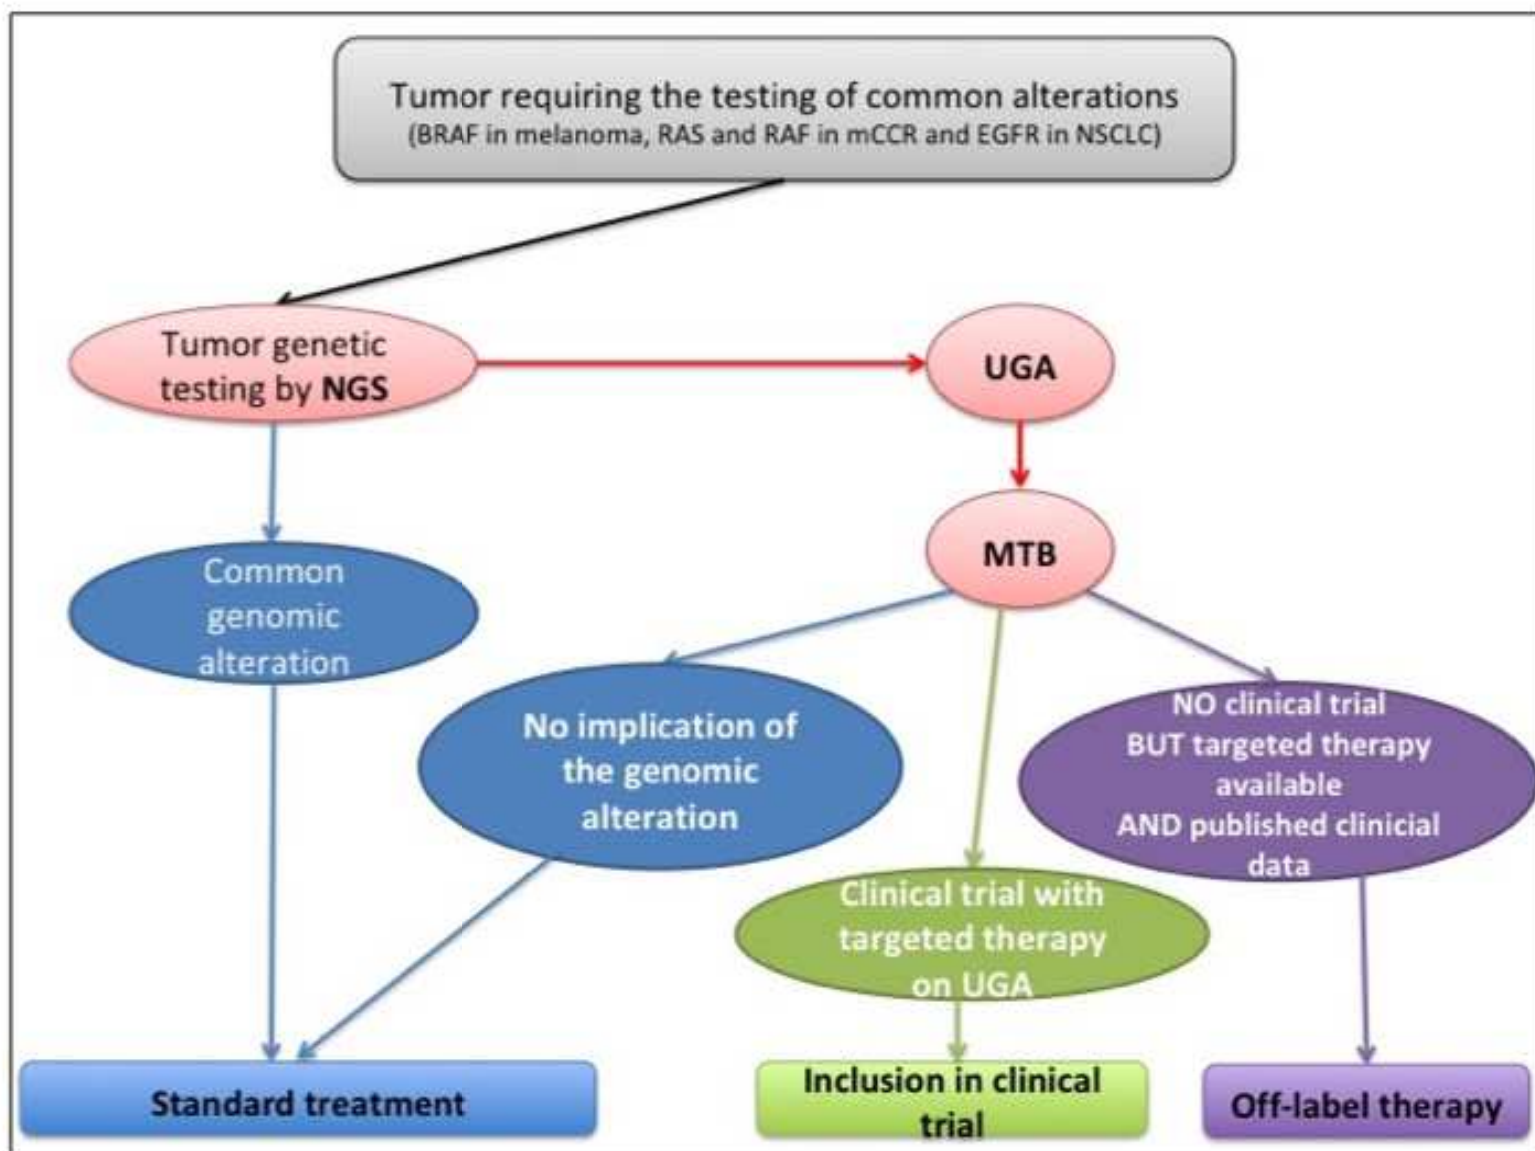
Tumor requiring the testing of common alterations
(BRAF in melanoma, RAS and RAF in mCCR and EGFR in NSCLC)

Tumor genetic testing by **NGS**

UGA

MTB

Common genomic alteration

No implication of the genomic alteration

NO clinical trial BUT targeted therapy available AND published clinicial data

Clinical trial with targeted therapy on UGA

Standard treatment

Inclusion in clinical trial

Off-label therapy